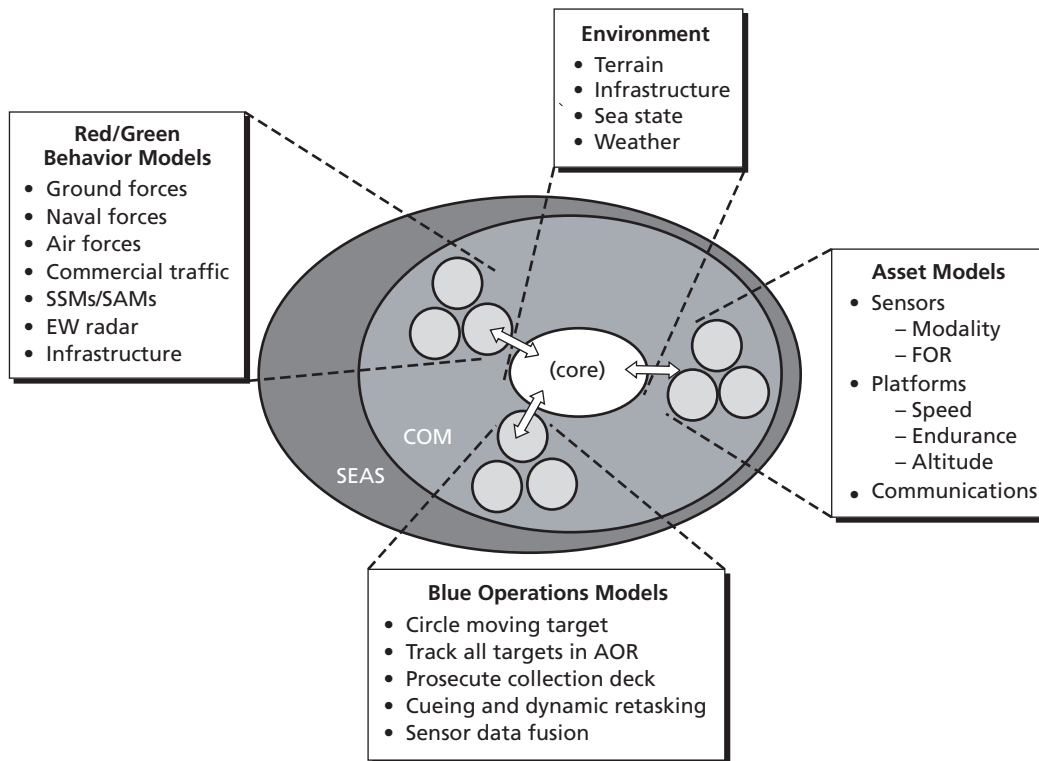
Environment
• Terrain
• Infrastructure
• Sea state
• Weather

Red/Green Behavior Models
• Ground forces
• Naval forces
• Air forces
• Commercial traffic
• SSMs/SAMs
• EW radar
• Infrastructure

Asset Models
• Sensors
– Modality
– FOR
• Platforms
– Speed
– Endurance
– Altitude
• Communications

(core)

COM

SEAS

Blue Operations Models
• Circle moving target
• Track all targets in AOR
• Prosecute collection deck
• Cueing and dynamic retasking
• Sensor data fusion